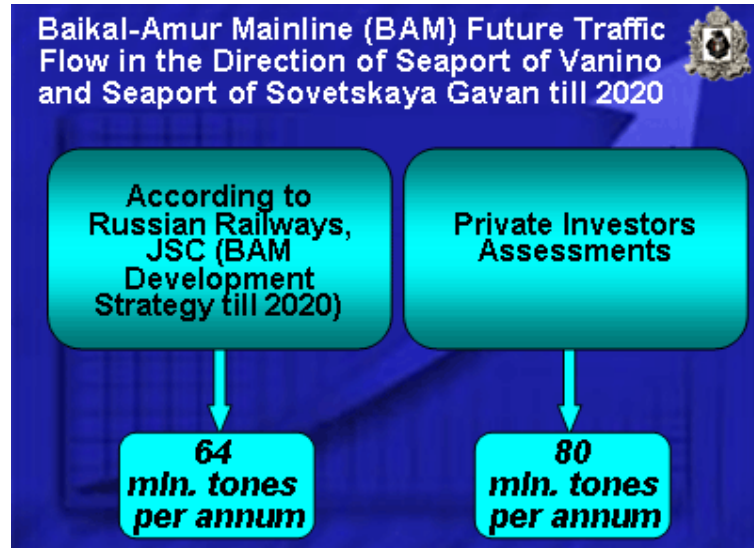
Baikal-Amur Mainline (BAM) Future Traffic Flow in the Direction of Seaport of Vanino and Seaport of Sovetskaya Gavan till 2020

According to Russian Railways, JSC (BAM Development Strategy till 2020)

Private Investors Assessments

64 mln. tones per annum

80 mln. tones per annum